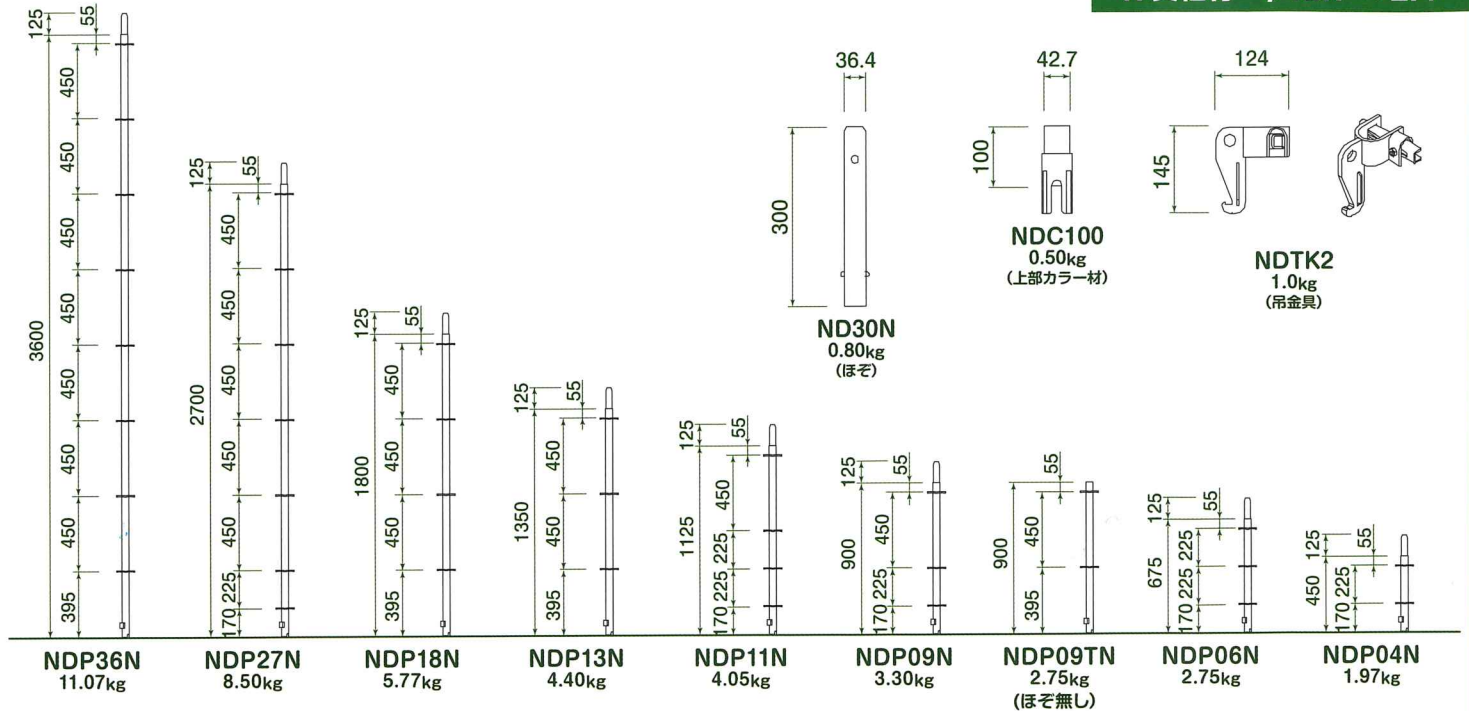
125
55
450
450
450
450
450
450
450
395
3600
NDP36N
11.07kg

125
55
450
450
450
450
225
170
2700
NDP27N
8.50kg

125
55
450
450
450
395
1800
NDP18N
5.77kg

125
55
450
450
395
1350
NDP13N
4.40kg

125
55
450
225
225
170
1125
NDP11N
4.05kg

125
55
450
225
170
900
NDP09N
3.30kg

55
450
395
900
NDP09TN
2.75kg
(ほぞ無し)

125
55
225
225
170
675
NDP06N
2.75kg

125
55
225
170
450
NDP04N
1.97kg

36.4
300
ND30N
0.80kg
(ほぞ)

42.7
100
NDC100
0.50kg
(上部カラー材)

124
145
NDTK2
1.0kg
(吊金具)